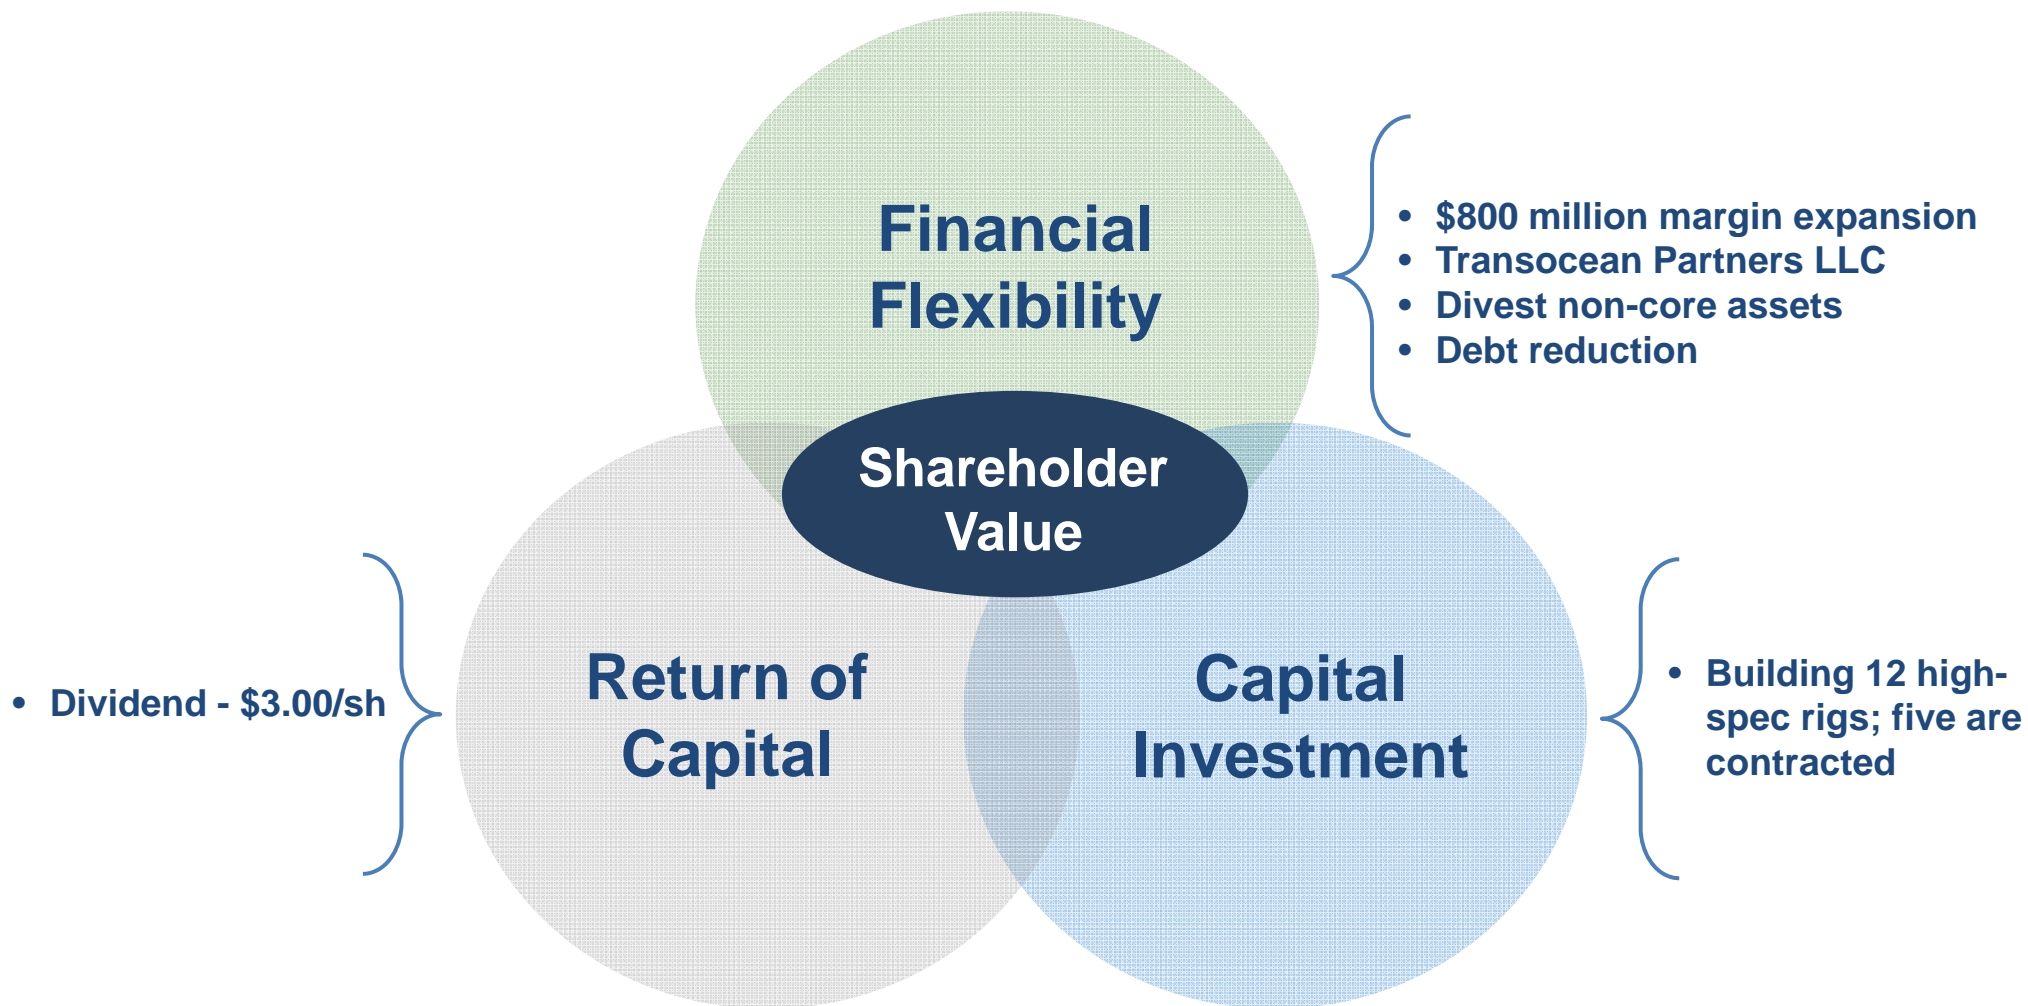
Financial Flexibility

• \$800 million margin expansion
• Transocean Partners LLC
• Divest non-core assets
• Debt reduction

Shareholder Value

• Dividend - \$3.00/sh

Return of Capital

Capital Investment

• Building 12 high-spec rigs; five are contracted